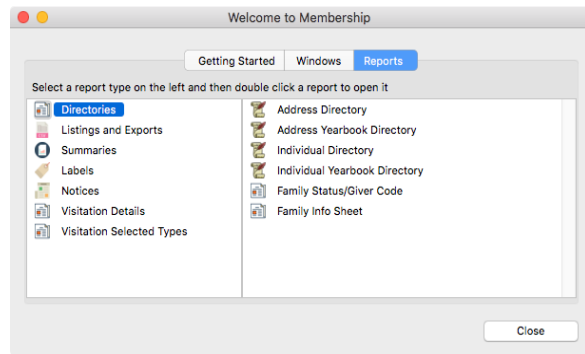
Welcome to Membership

Getting Started | Windows | Reports

Select a report type on the left and then double click a report to open it

Directories
Listings and Exports
Summaries
Labels
Notices
Visitation Details
Visitation Selected Types

Address Directory
Address Yearbook Directory
Individual Directory
Individual Yearbook Directory
Family Status/Giver Code
Family Info Sheet

Close